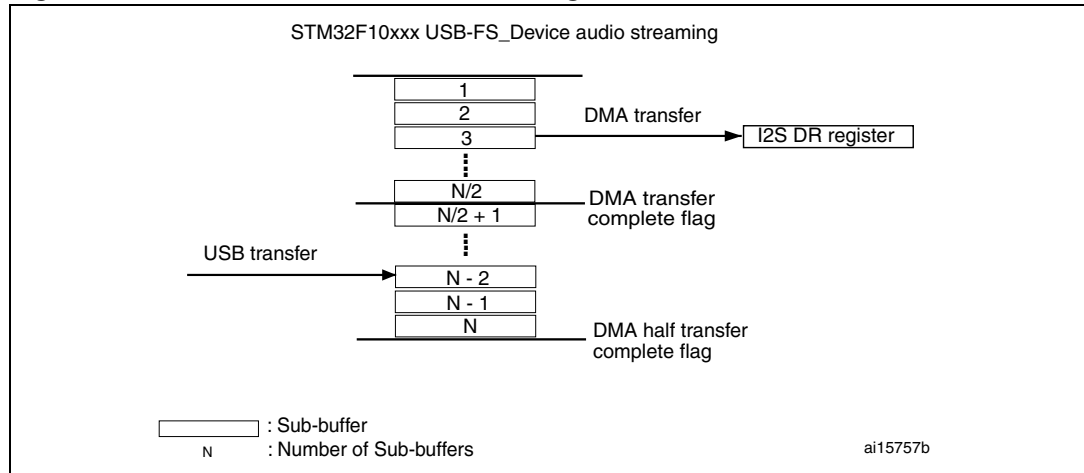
STM32F10xxx USB-FS_Device audio streaming

1
2
3
DMA transfer
I2S DR register
⋮
N/2
DMA transfer complete flag
N/2 + 1
⋮
USB transfer
N - 2
N - 1
N
DMA half transfer complete flag

: Sub-buffer
N : Number of Sub-buffers

ai15757b